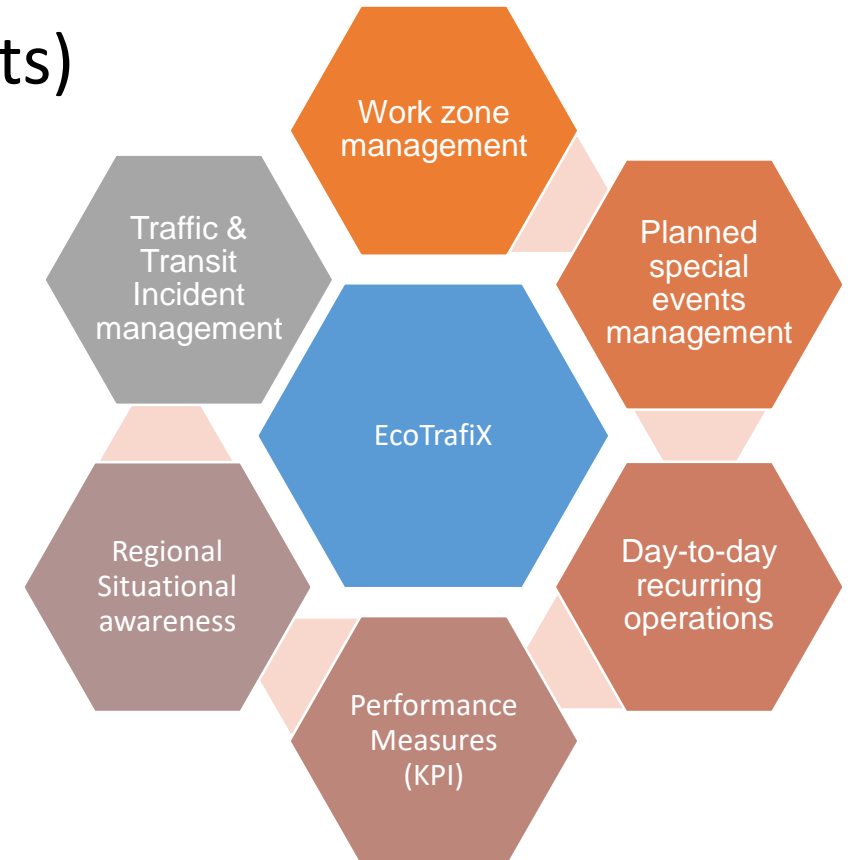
ts)

Work zone management

Planned special events management

Day-to-day recurring operations

Performance Measures (KPI)

Regional Situational awareness

Traffic & Transit Incident management

EcoTrafiX